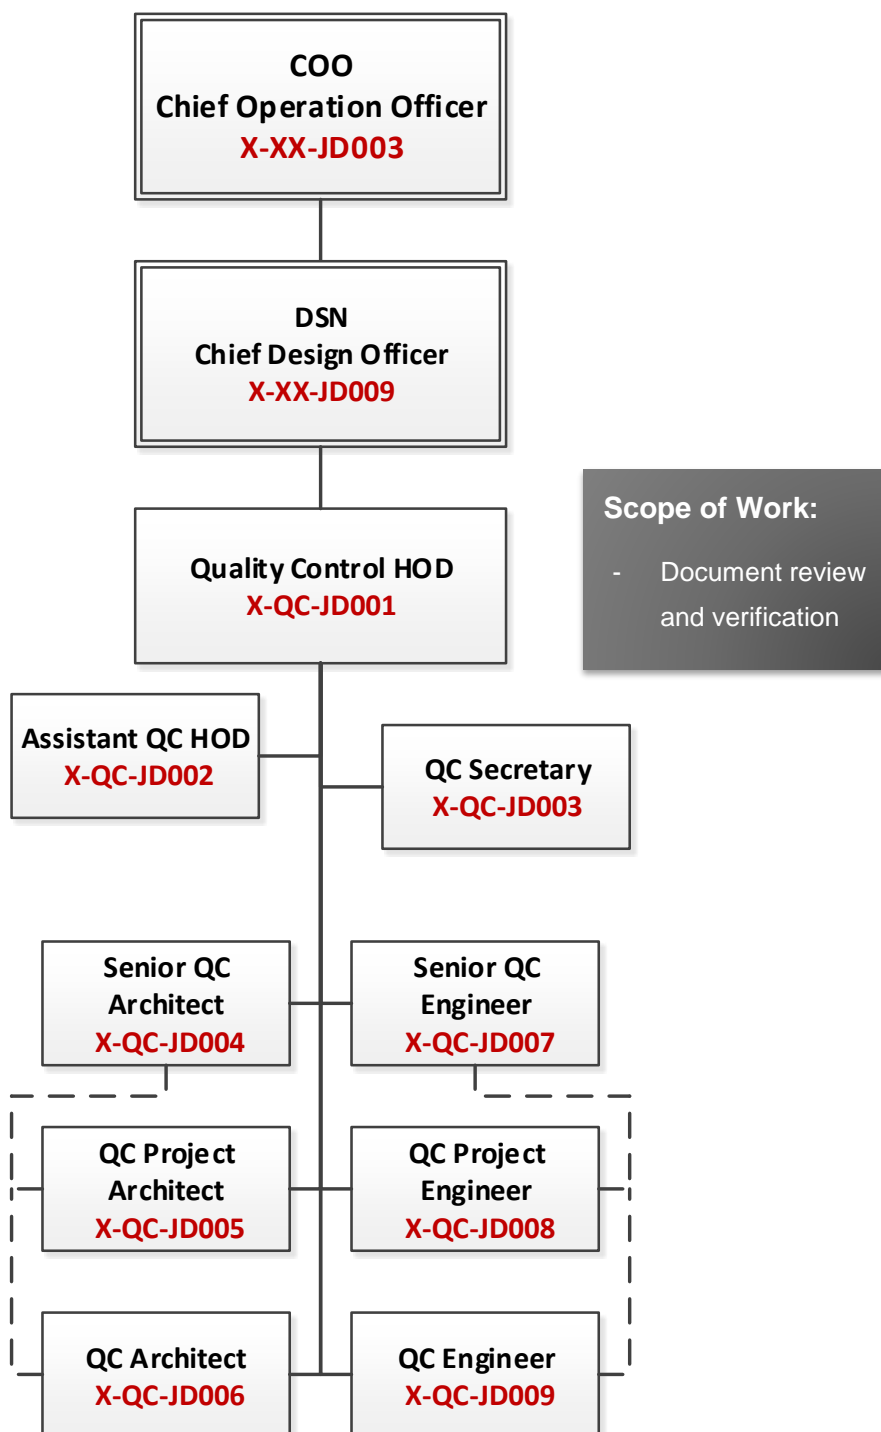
COO
Chief Operation Officer
X-XX-JD003

DSN
Chief Design Officer
X-XX-JD009

Scope of Work:

- Document review and verification

Quality Control HOD
X-QC-JD001

Assistant QC HOD
X-QC-JD002

QC Secretary
X-QC-JD003

Senior QC Architect
X-QC-JD004

Senior QC Engineer
X-QC-JD007

QC Project Architect
X-QC-JD005

QC Project Engineer
X-QC-JD008

QC Architect
X-QC-JD006

QC Engineer
X-QC-JD009